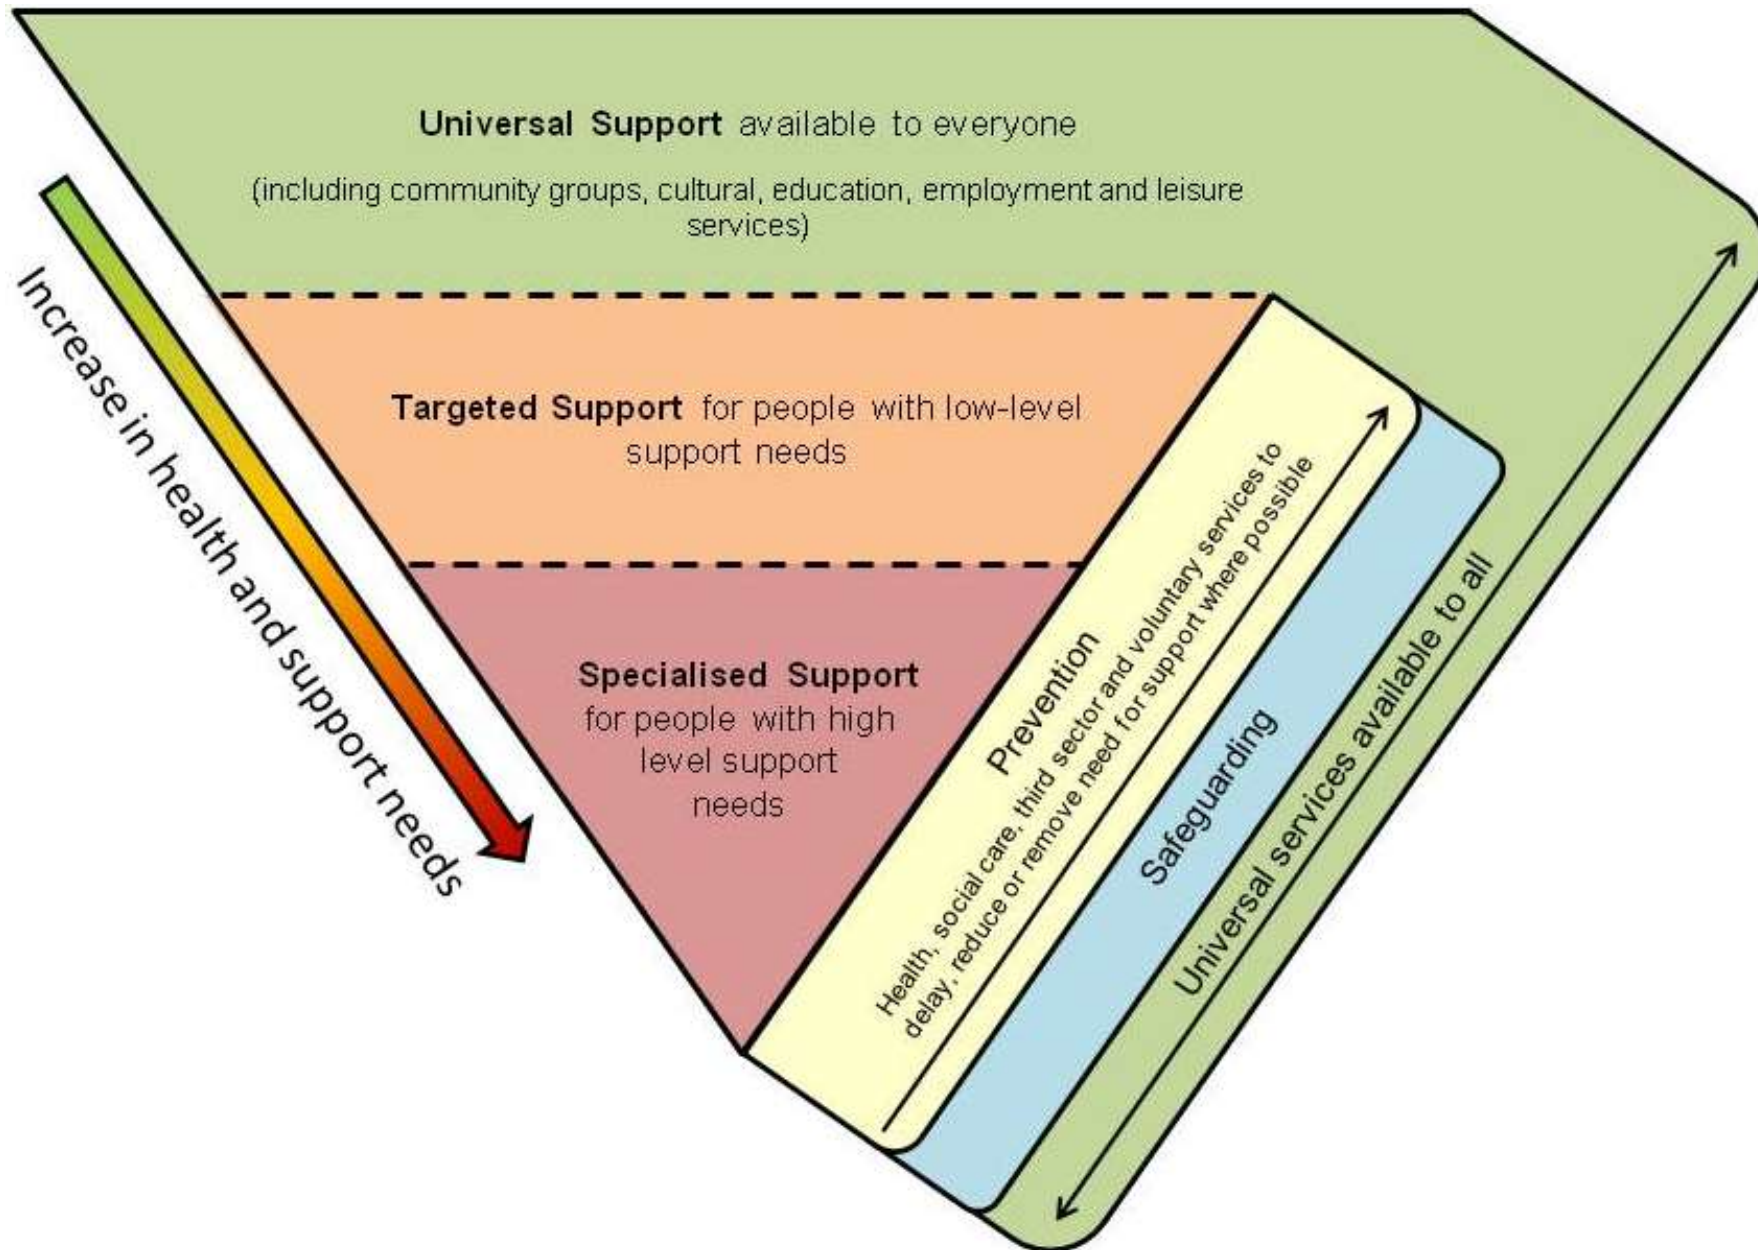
Universal Support available to everyone

(including community groups, cultural, education, employment and leisure services)

Increase in health and support needs

Targeted Support for people with low-level support needs

Specialised Support for people with high level support needs

Prevention

Health, social care, third sector and voluntary services to delay, reduce or remove need for support where possible

Safeguarding

Universal services available to all